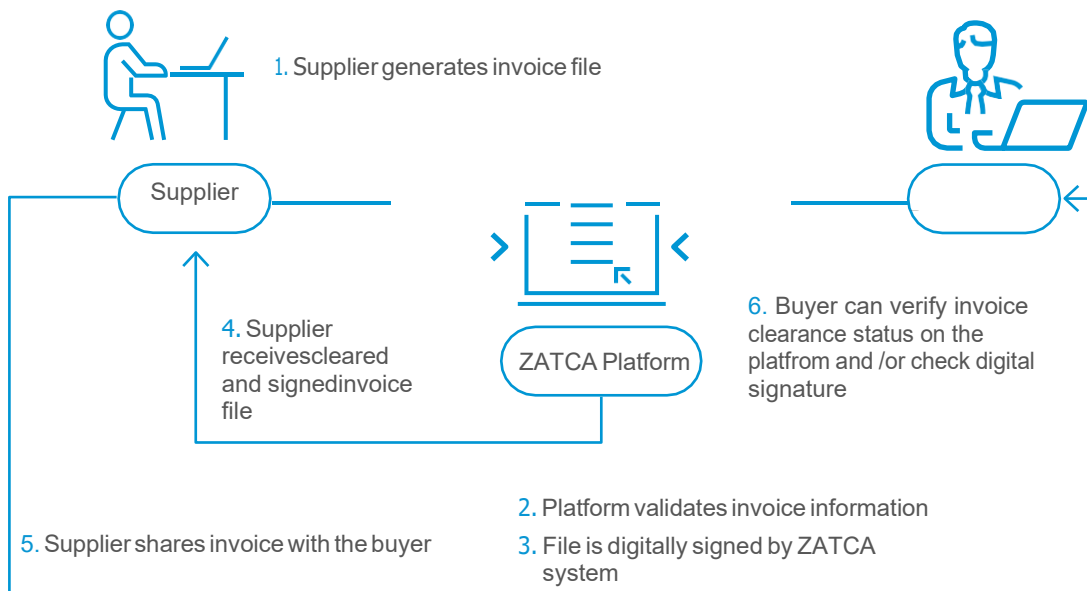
1. Supplier generates invoice file

Supplier

ZATCA Platform

4. Supplier receivescleared and signedinvoice file

6. Buyer can verify invoice clearance status on the platfrom and /or check digital signature

2. Platform validates invoice information

3. File is digitally signed by ZATCA system

5. Supplier shares invoice with the buyer